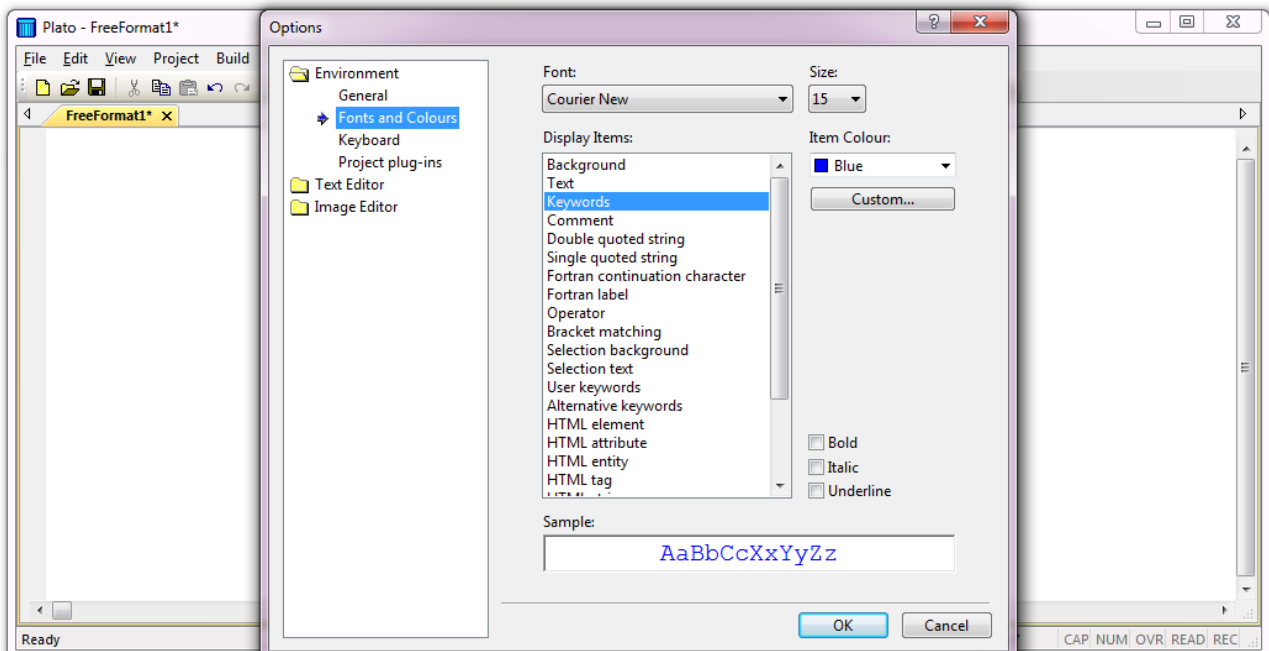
Plato - FreeFormat1*
File Edit View Project Build
FreeFormat1*
Ready
CAP NUM OVR READ REC

Options
?

Environment
General
Fonts and Colours
Keyboard
Project plug-ins
Text Editor
Image Editor

Font:
Courier New
Size:
15
Display Items:
Background
Text
Keywords
Comment
Double quoted string
Single quoted string
Fortran continuation character
Fortran label
Operator
Bracket matching
Selection background
Selection text
User keywords
Alternative keywords
HTML element
HTML attribute
HTML entity
HTML tag
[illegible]
Item Colour:
Blue
Custom...
Bold
Italic
Underline
Sample:
AaBbCcXxYyZz
OK
Cancel